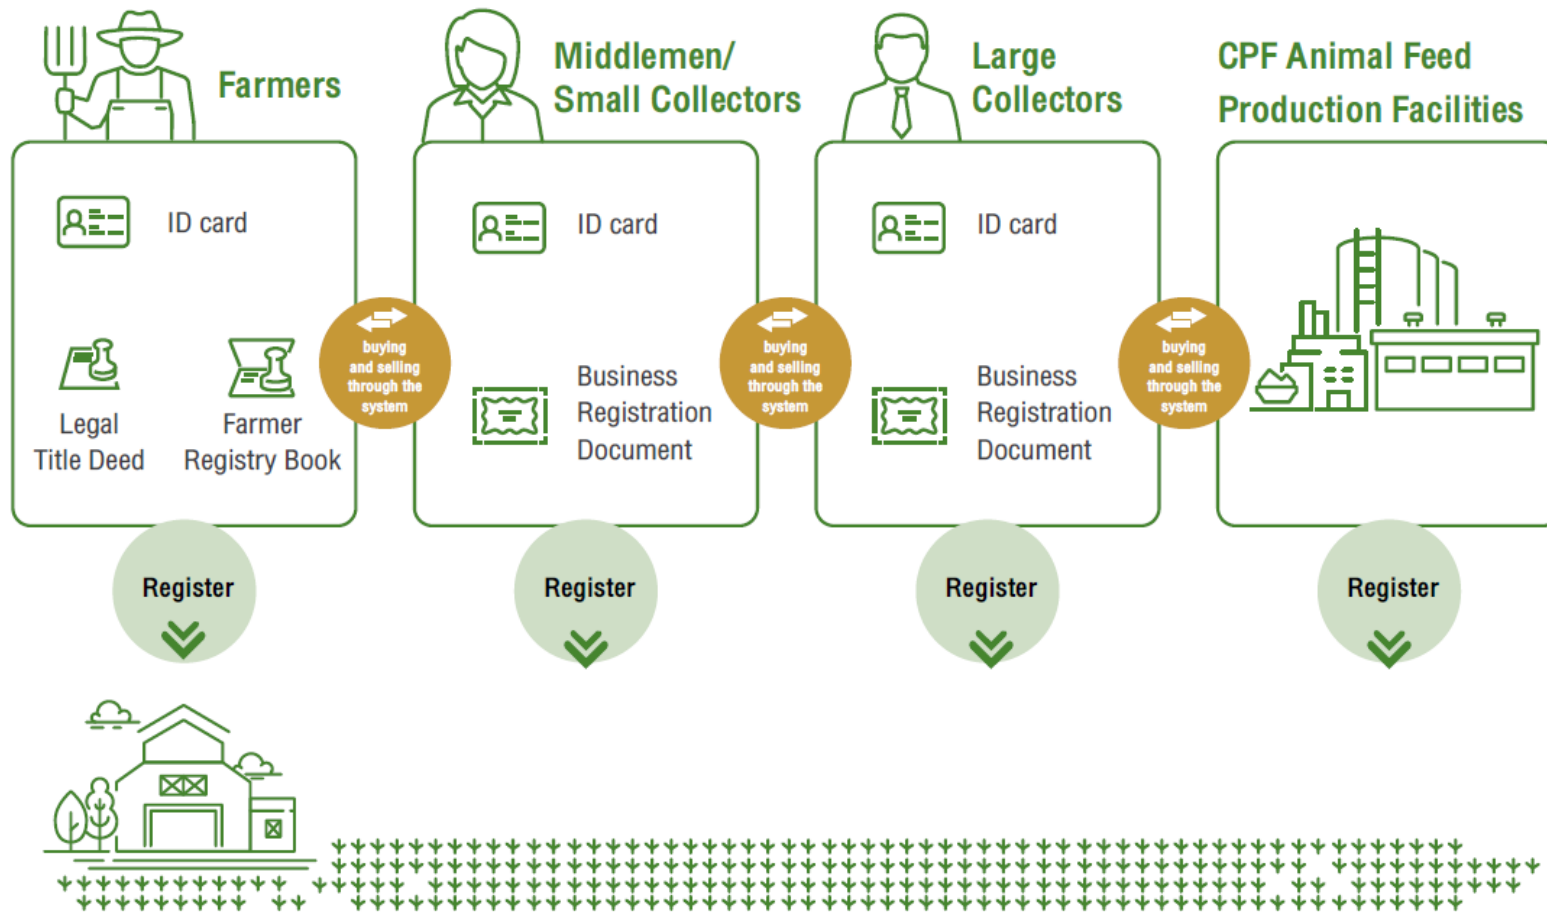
Farmers

ID card

Legal Title Deed

Farmer Registry Book

buying and selling through the system

Middlemen/ Small Collectors

ID card

Business Registration Document

buying and selling through the system

Large Collectors

ID card

Business Registration Document

buying and selling through the system

CPF Animal Feed Production Facilities

Register

Register

Register

Register